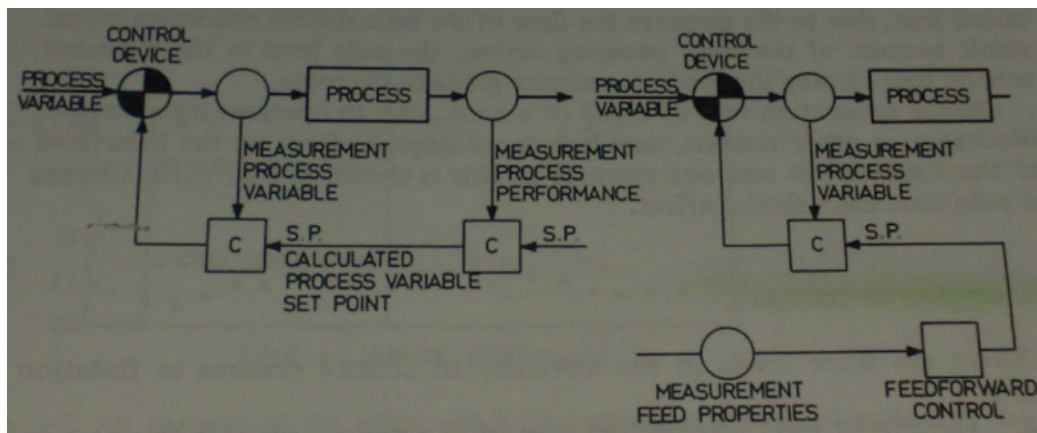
CONTROL DEVICE

PROCESS VARIABLE

PROCESS

MEASUREMENT PROCESS VARIABLE

MEASUREMENT PROCESS PERFORMANCE

C

S.P.

C

S.P.

CALCULATED PROCESS VARIABLE SET POINT

CONTROL DEVICE

PROCESS VARIABLE

PROCESS

MEASUREMENT PROCESS VARIABLE

C

S.P.

MEASUREMENT FEED PROPERTIES

FEEDFORWARD CONTROL